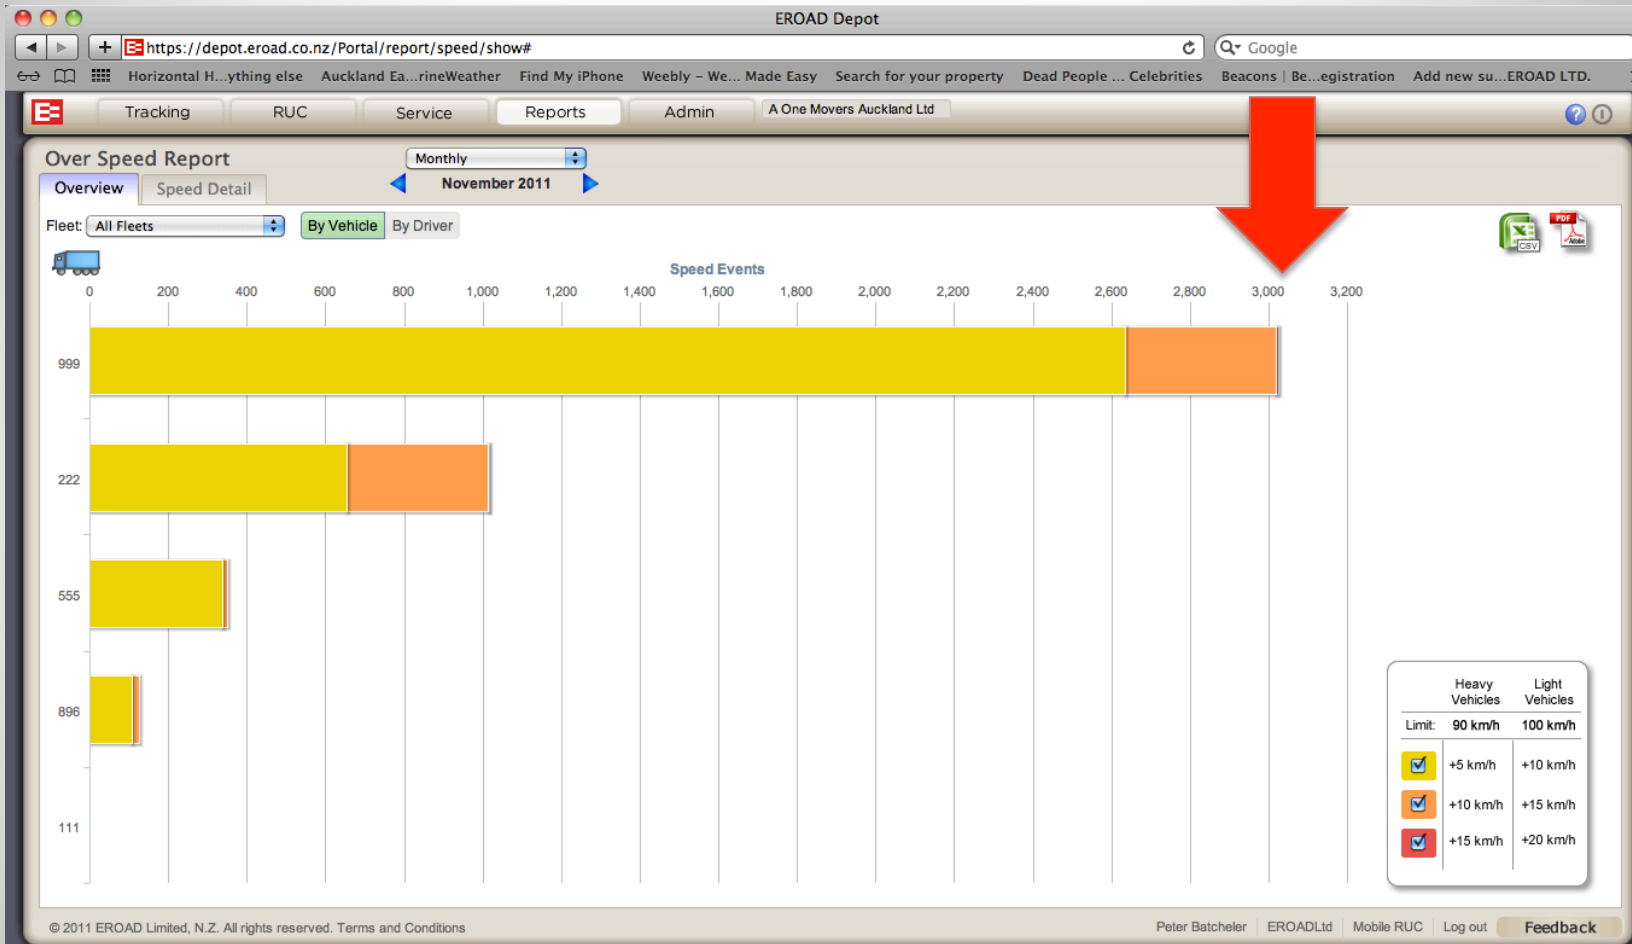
EROAD Depot

https://depot.eroad.co.nz/Portal/report/speed/show#

Google

Horizontal H...ything else Auckland Ea...rineWeather Find My iPhone Weebly – We... Made Easy Search for your property Dead People ... Celebrities Beacons | Be...egistration Add new su...EROAD LTD.

Tracking RUC Service Reports Admin A One Movers Auckland Ltd

Over Speed Report

Monthly

November 2011

Overview Speed Detail

Fleet: All Fleets

By Vehicle By Driver

Speed Events

0 200 400 600 800 1,000 1,200 1,400 1,600 1,800 2,000 2,200 2,400 2,600 2,800 3,000 3,200

999

222

555

896

111

| | Heavy Vehicles | Light Vehicles |
|---|---|---|
| Limit: | 90 km/h | 100 km/h |
| | +5 km/h | +10 km/h |
| | +10 km/h | +15 km/h |
| | +15 km/h | +20 km/h |

© 2011 EROAD Limited, N.Z. All rights reserved. Terms and Conditions

Peter Batcheler EROADLtd Mobile RUC Log out Feedback